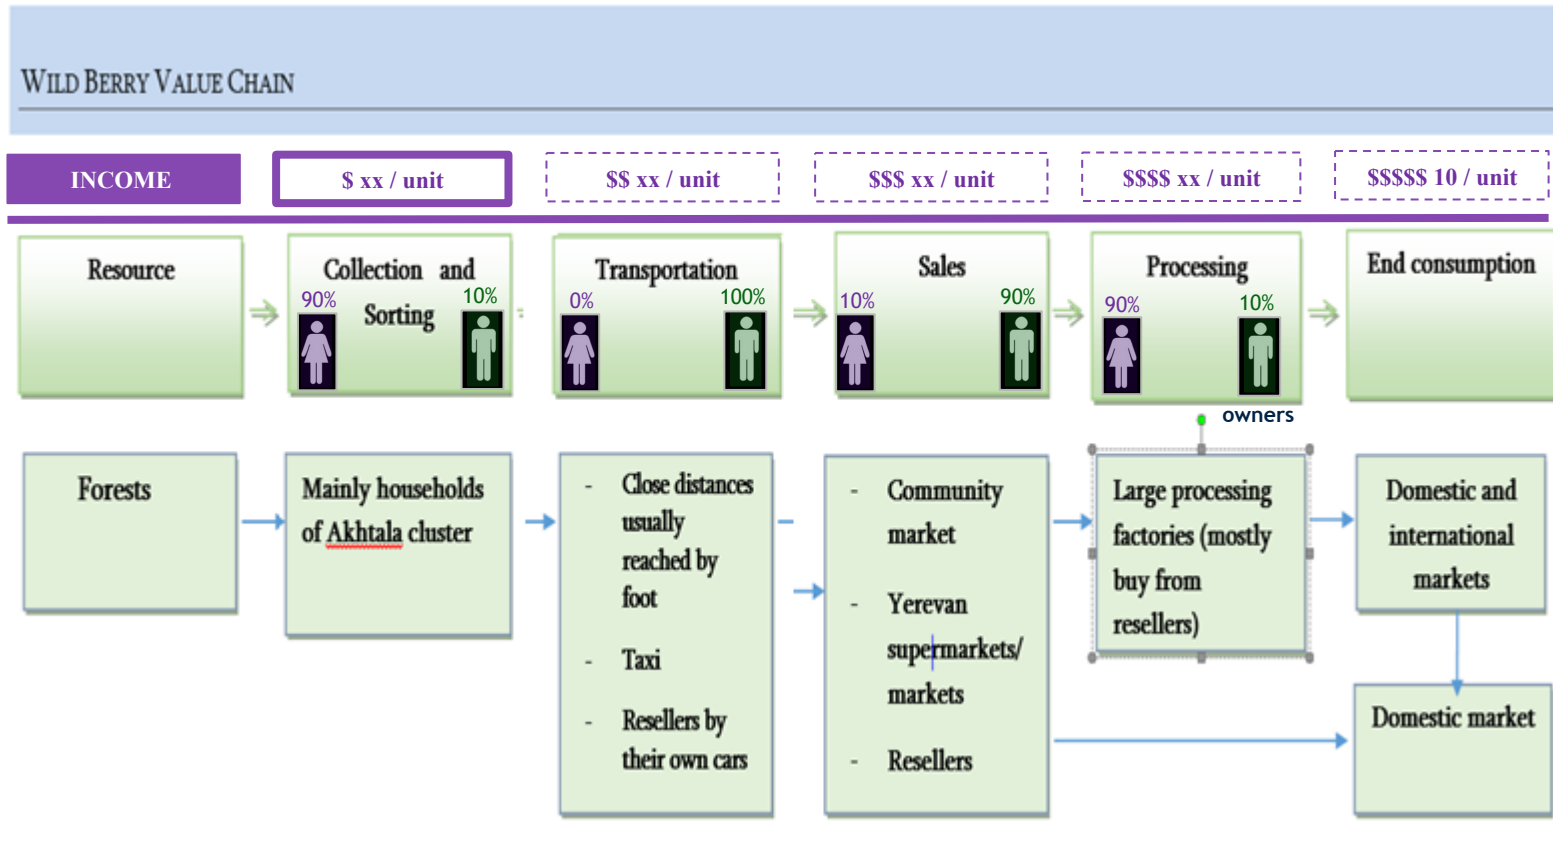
WILD BERRY VALUE CHAIN

INCOME

$ xx / unit

$$ xx / unit

$$$ xx / unit

$$$$ xx / unit

$$$$$ 10 / unit

Resource

Collection and Sorting
90%
10%

Transportation
0%
100%

Sales
10%
90%

Processing
90%
10%

End consumption

owners

Forests

Mainly households of Akhtala cluster

- Close distances usually reached by foot
- Taxi
- Resellers by their own cars

- Community market
- Yerevan supermarkets/ markets
- Resellers

Large processing factories (mostly buy from resellers)

Domestic and international markets

Domestic market